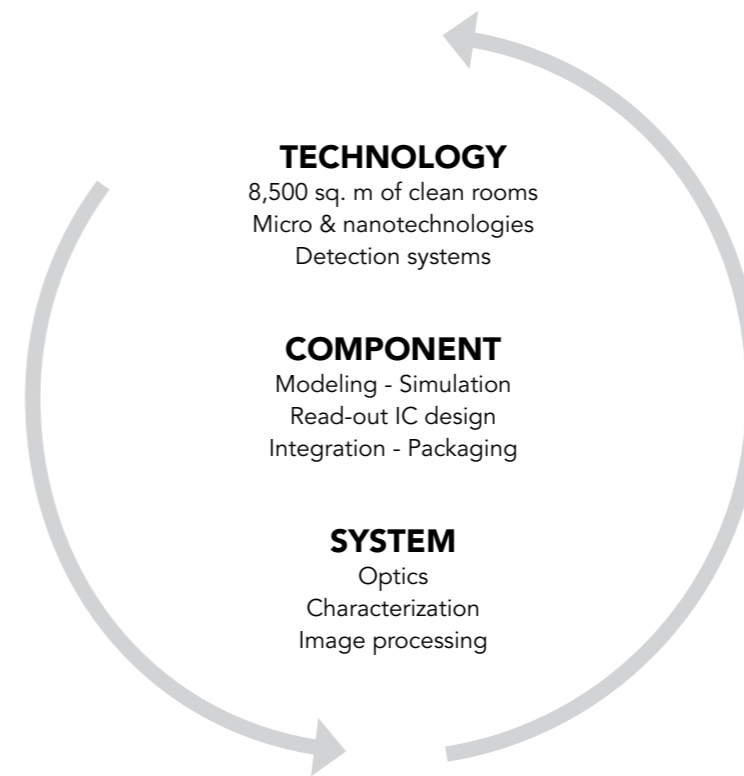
TECHNOLOGY
8,500 sq. m of clean rooms
Micro & nanotechnologies
Detection systems

COMPONENT
Modeling - Simulation
Read-out IC design
Integration - Packaging

SYSTEM
Optics
Characterization
Image processing